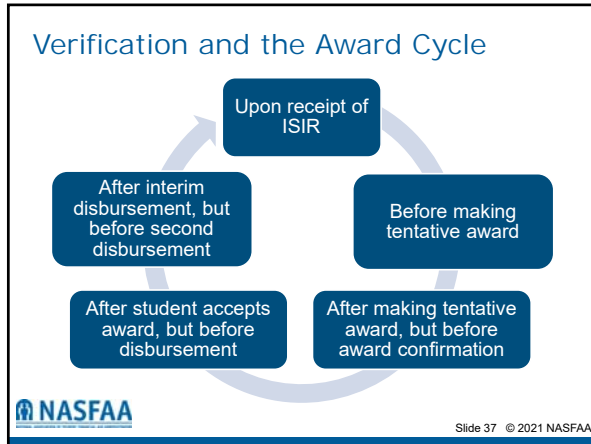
Verification and the Award Cycle

Upon receipt of ISIR

Before making tentative award

After making tentative award, but before award confirmation

After student accepts award, but before disbursement

After interim disbursement, but before second disbursement

NASFAA

Slide 37 © 2021 NASFAA